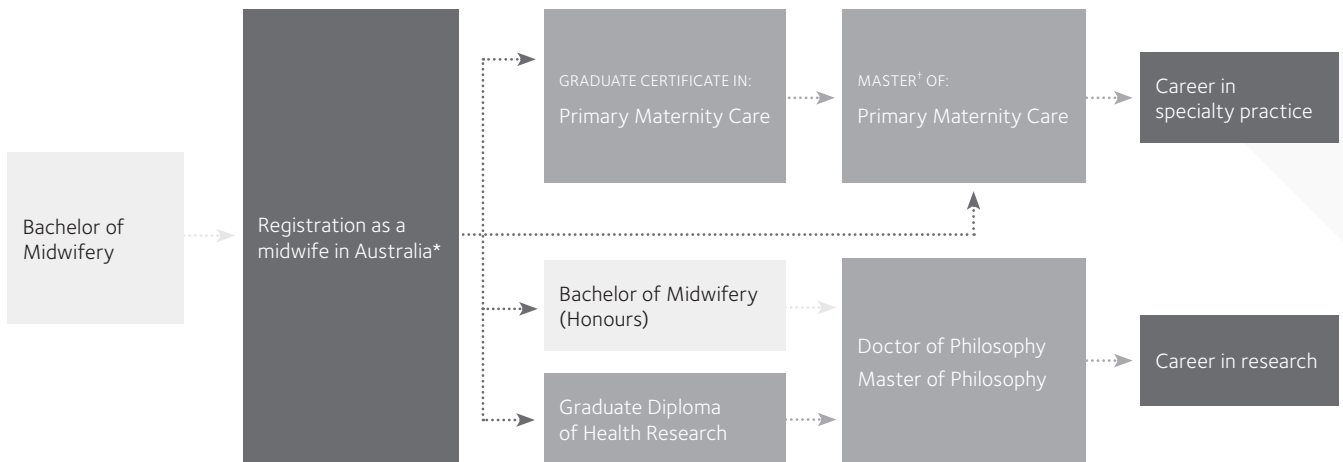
Bachelor of Midwifery

Registration as a midwife in Australia*

GRADUATE CERTIFICATE IN:
Primary Maternity Care

MASTER† OF:
Primary Maternity Care

Career in specialty practice

Bachelor of Midwifery (Honours)

Graduate Diploma of Health Research

Doctor of Philosophy
Master of Philosophy

Career in research